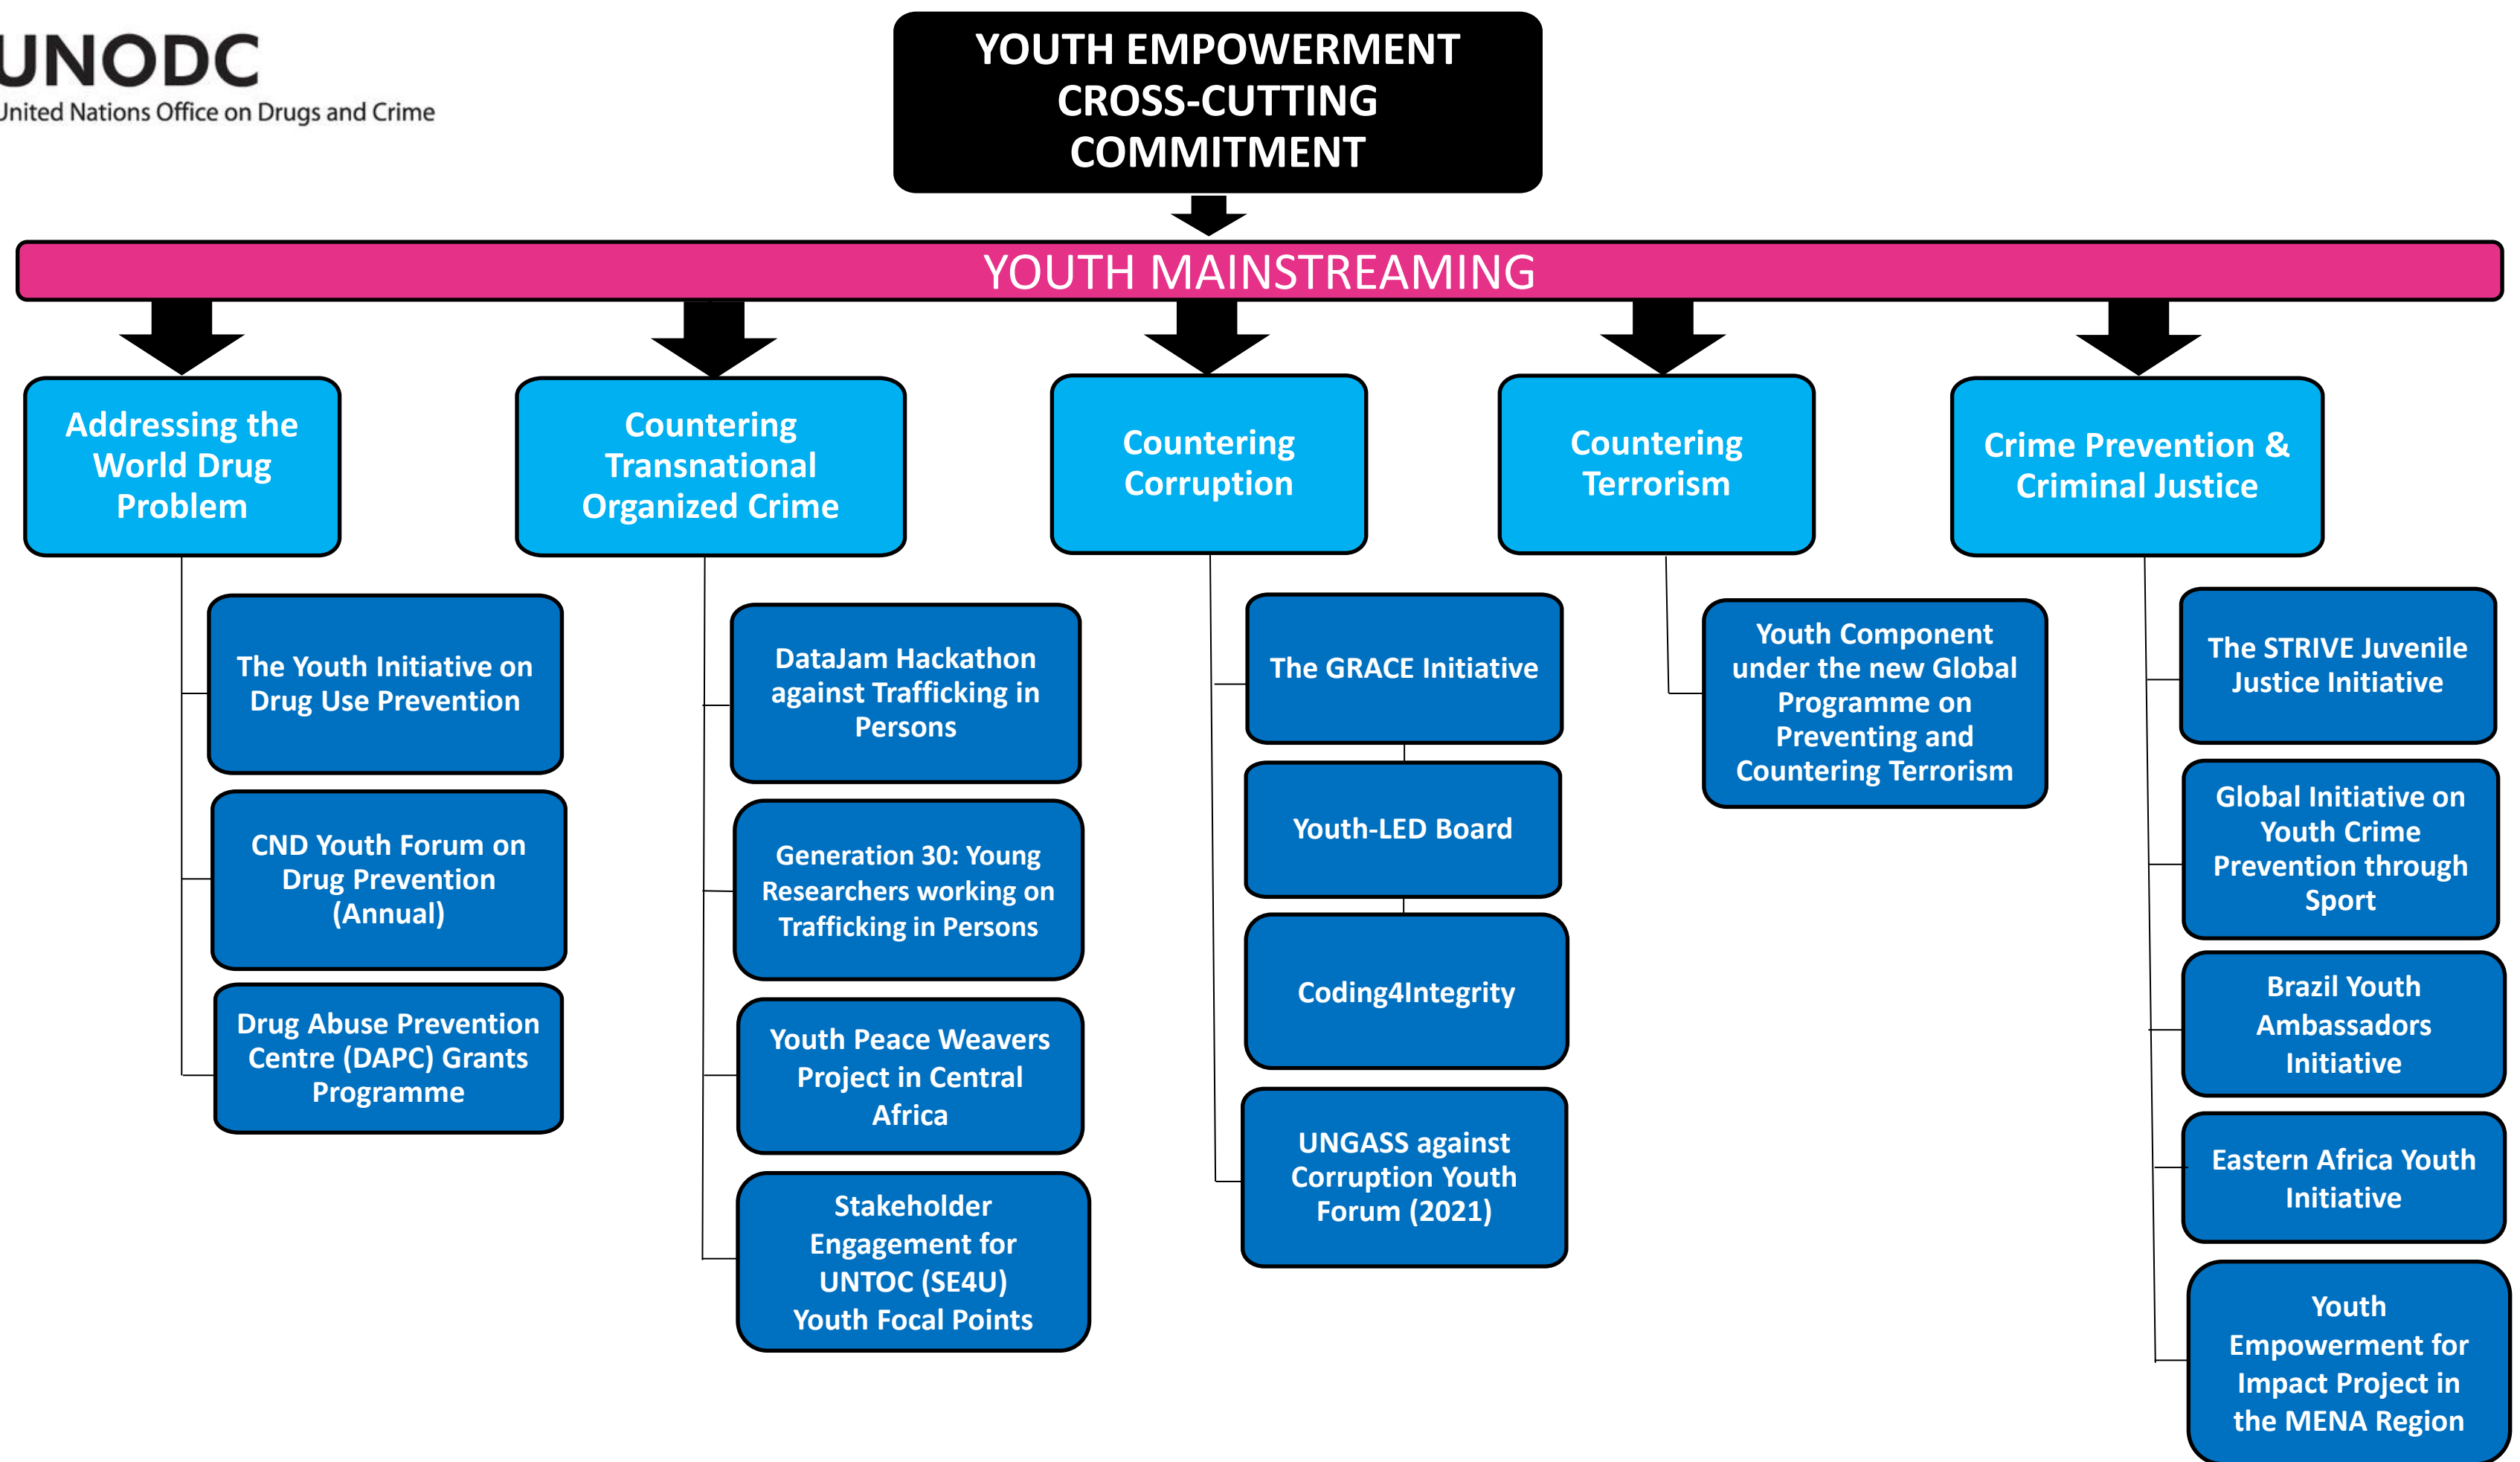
UNODC
United Nations Office on Drugs and Crime

YOUTH EMPOWERMENT CROSS-CUTTING COMMITMENT

YOUTH MAINSTREAMING

Addressing the World Drug Problem

The Youth Initiative on Drug Use Prevention

CND Youth Forum on Drug Prevention (Annual)

Drug Abuse Prevention Centre (DAPC) Grants Programme

Countering Transnational Organized Crime

DataJam Hackathon against Trafficking in Persons

Generation 30: Young Researchers working on Trafficking in Persons

Youth Peace Weavers Project in Central Africa

Stakeholder Engagement for UNTOC (SE4U) Youth Focal Points

Countering Corruption

The GRACE Initiative

Youth-LED Board

Coding4Integrity

UNGASS against Corruption Youth Forum (2021)

Countering Terrorism

Youth Component under the new Global Programme on Preventing and Countering Terrorism

Crime Prevention & Criminal Justice

The STRIVE Juvenile Justice Initiative

Global Initiative on Youth Crime Prevention through Sport

Brazil Youth Ambassadors Initiative

Eastern Africa Youth Initiative

Youth Empowerment for Impact Project in the MENA Region